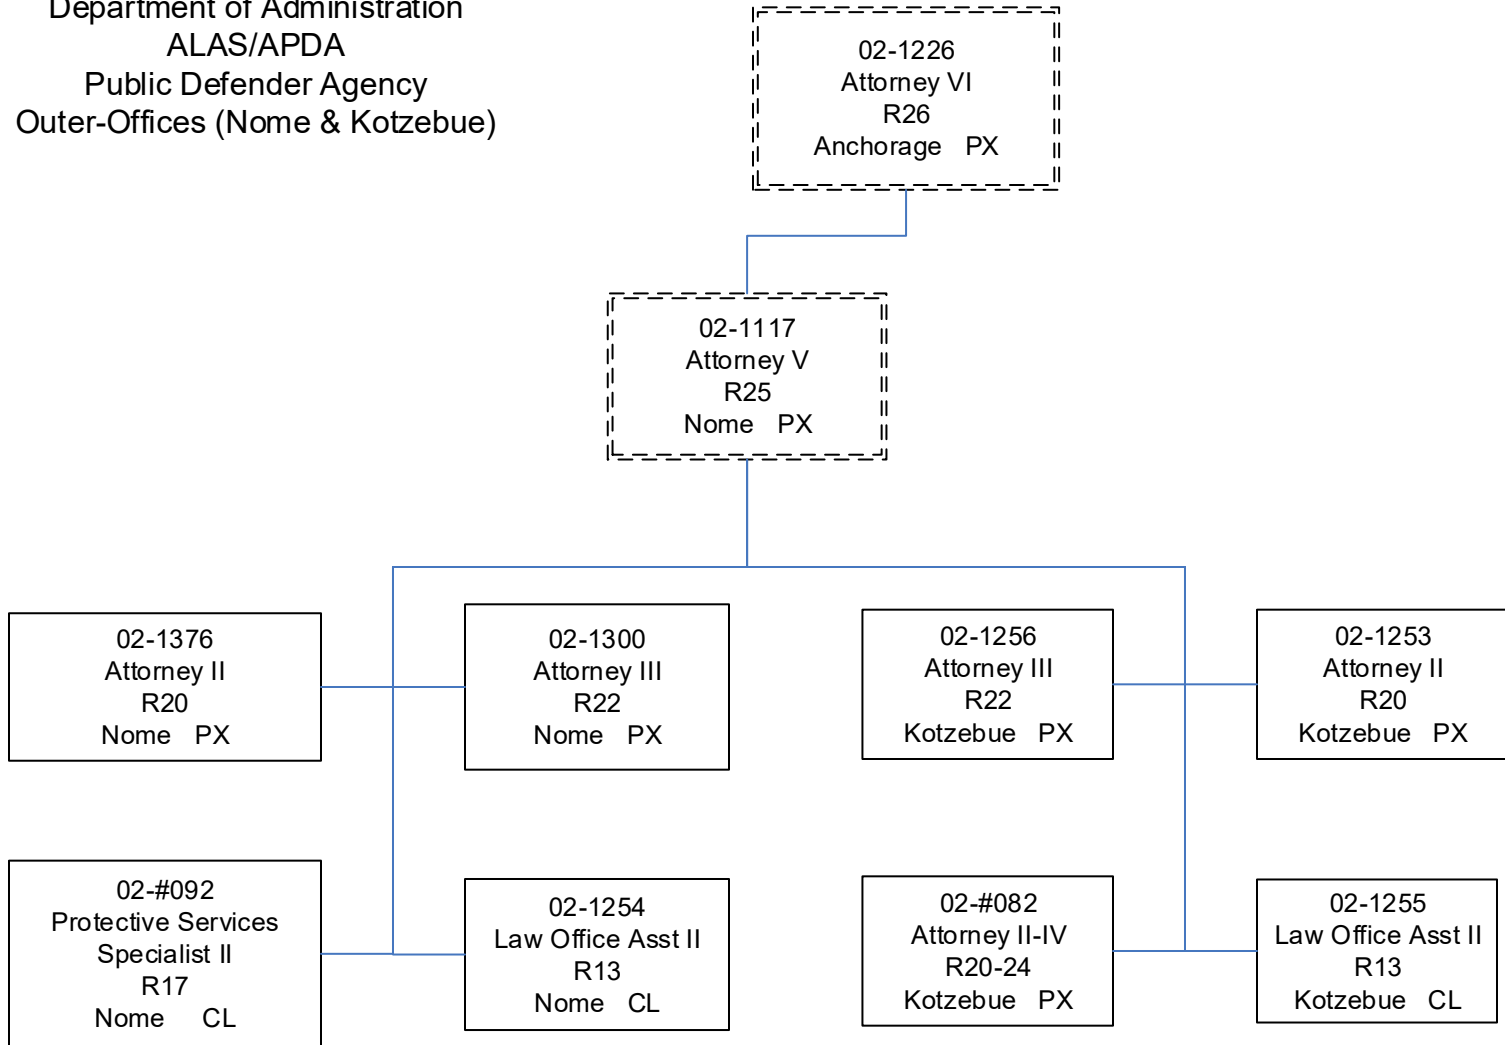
Department of Administration
ALAS/APDA
Public Defender Agency
Outer-Offices (Nome & Kotzebue)

02-1226
Attorney VI
R26
Anchorage PX

02-1117
Attorney V
R25
Nome PX

02-1376
Attorney II
R20
Nome PX

02-1300
Attorney III
R22
Nome PX

02-1256
Attorney III
R22
Kotzebue PX

02-1253
Attorney II
R20
Kotzebue PX

02-#092
Protective Services Specialist II
R17
Nome CL

02-1254
Law Office Asst II
R13
Nome CL

02-#082
Attorney II-IV
R20-24
Kotzebue PX

02-1255
Law Office Asst II
R13
Kotzebue CL